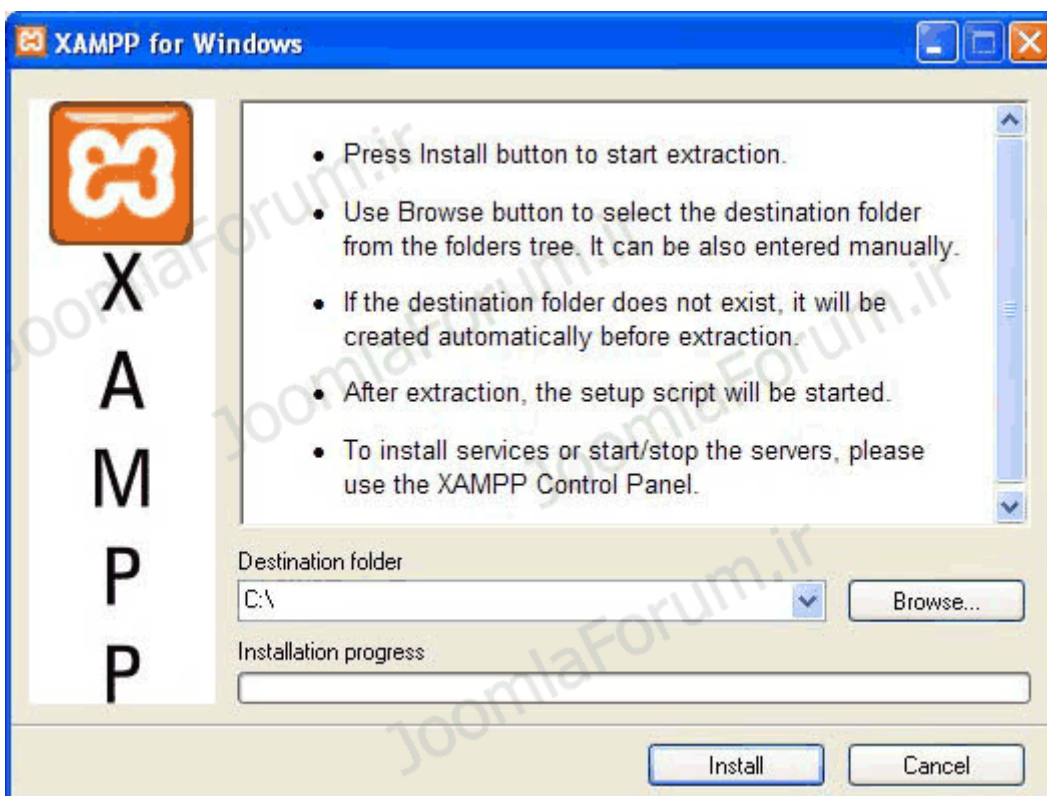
XAMPP for Windows

X
A
M
P
P

• Press Install button to start extraction.

• Use Browse button to select the destination folder from the folders tree. It can be also entered manually.

• If the destination folder does not exist, it will be created automatically before extraction.

• After extraction, the setup script will be started.

• To install services or start/stop the servers, please use the XAMPP Control Panel.

Destination folder

C:\

Browse...

Installation progress

Install

Cancel

JoomlaForum.ir
JoomlaForum.ir
JoomlaForum.ir
JoomlaForum.ir